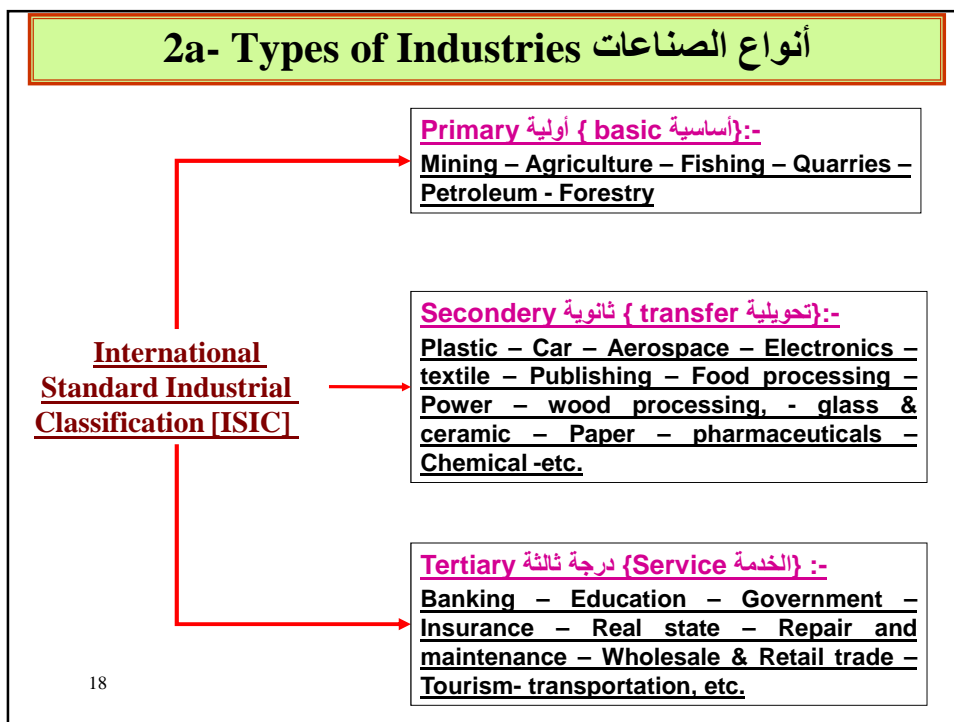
2a- Types of Industries أنواع الصناعات

International Standard Industrial Classification [ISIC]

Primary أولية { basic أساسية}:-
Mining – Agriculture – Fishing – Quarries – Petroleum - Forestry

Secondery ثانوية { transfer تحويلية}:-
Plastic – Car – Aerospace – Electronics – textile – Publishing – Food processing – Power – wood processing, - glass & ceramic – Paper – pharmaceuticals – Chemical -etc.

Tertiary درجة ثالثة {Service الخدمة} :-
Banking – Education – Government – Insurance – Real state – Repair and maintenance – Wholesale & Retail trade – Tourism- transportation, etc.

18